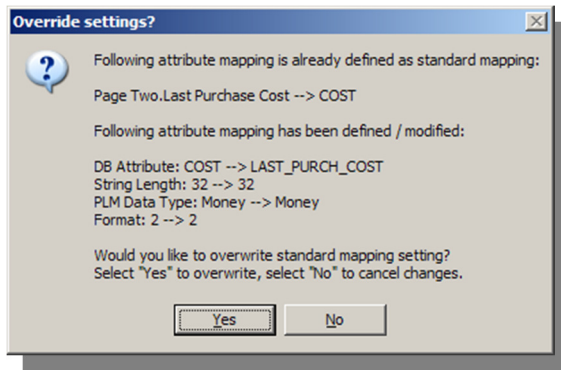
Override settings?

Following attribute mapping is already defined as standard mapping:

Page Two.Last Purchase Cost --> COST

Following attribute mapping has been defined / modified:

DB Attribute: COST --> LAST_PURCH_COST
String Length: 32 --> 32
PLM Data Type: Money --> Money
Format: 2 --> 2

Would you like to overwrite standard mapping setting?
Select "Yes" to overwrite, select "No" to cancel changes.

Yes

No